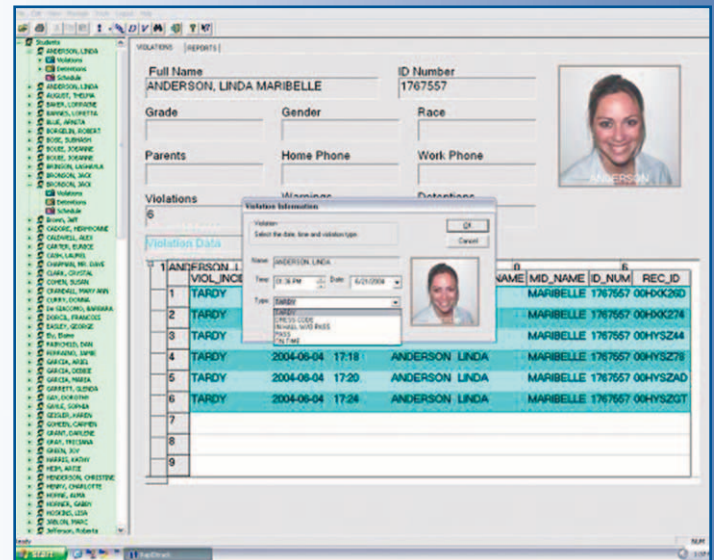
Students
ANDERSON, LINDA
Violations
Detentions
Schedule
ANDERSON, LINDA
AUGUST, THELMA
BAKER, LORRAINE
BARNES, LORETTA
BLUE, ARNITA
BORGELIN, ROBERT
BOSE, SUBHASH
BOUSE, JOANNE
BOUSE, JOANNE
BRONSON, LASHAWN
BRONSON, JACK
BRONSON, JACK
Violations
Detentions
Schedule
Brown, Jeff
CADORE, HERMIONE
CALDWELL, ALEX
CARTER, EUNICE
CASH, LAUREL
CHAPMAN, MR. DAVE
CLARK, CRYSTAL
COHEN, SUSAN
CRANDALL, MARY ANN
CURRY, DONNA
De GIACOMO, BARBARA
DORCIS, FRANCOIS
EASLEY, GEORGE
Ely, Blake
FAIRCHILD, DAN
FERRARINO, JAMIE
GARCIA, ANGEL
GARCIA, DEBBIE
GARCIA, MARIA
GARRETT, GLENDA
GAY, DOROTHY
GAYLE, SOPHIA
GEISLER, KAREN
GOMEDE, CARMEN
GRANT, DARLENE
GRAY, TRICIANA
GREEN, JOY
HARRIS, KATHY
HEIM, ARTIE
HENDERSON, CHRISTINE
HENRY, CHARLOTTE
HORNE, AVRA
HORNER, GABBY
HOSKINS, LISA
JOBLON, MARC
Jefferson, Roberta

VIOLATIONS | REPORTS

Full Name
ANDERSON, LINDA MARIBELLE
ID Number
1767557
Grade
Gender
Race
Parents
Home Phone
Work Phone
Violations
6
Warnings
Detentions
ANDERSON
Violation Data

Violation Information
Violation
Select the date, time and violation type.
OK
Cancel
Name: ANDERSON, LINDA
Time: 05:36 PM
Date: 6/21/2004
Type: TARDY
TARDY
DRESS CODE
INVALID HALL PASS
PASS
ON TIME

| | 1 ANDERSON, L... VIOL_INCI... | | | NAME | MID_NAME | ID_NUM | REC_ID |
|---|---|---|---|---|---|---|---|
| 1 | TARDY | | | | MARIBELLE | 1767557 | 00HXK26D |
| 2 | TARDY | | | | MARIBELLE | 1767557 | 00HXK274 |
| 3 | TARDY | | | | MARIBELLE | 1767557 | 00HYSZ44 |
| 4 | TARDY | 2004-06-04 | 17:18 | ANDERSON LINDA | MARIBELLE | 1767557 | 00HYSZ78 |
| 5 | TARDY | 2004-06-04 | 17:20 | ANDERSON LINDA | MARIBELLE | 1767557 | 00HYSZAD |
| 6 | TARDY | 2004-06-04 | 17:24 | ANDERSON LINDA | MARIBELLE | 1767557 | 00HYSZGT |
| 7 | | | | | | | |
| 8 | | | | | | | |
| 9 | | | | | | | |

Ready
NUM
start